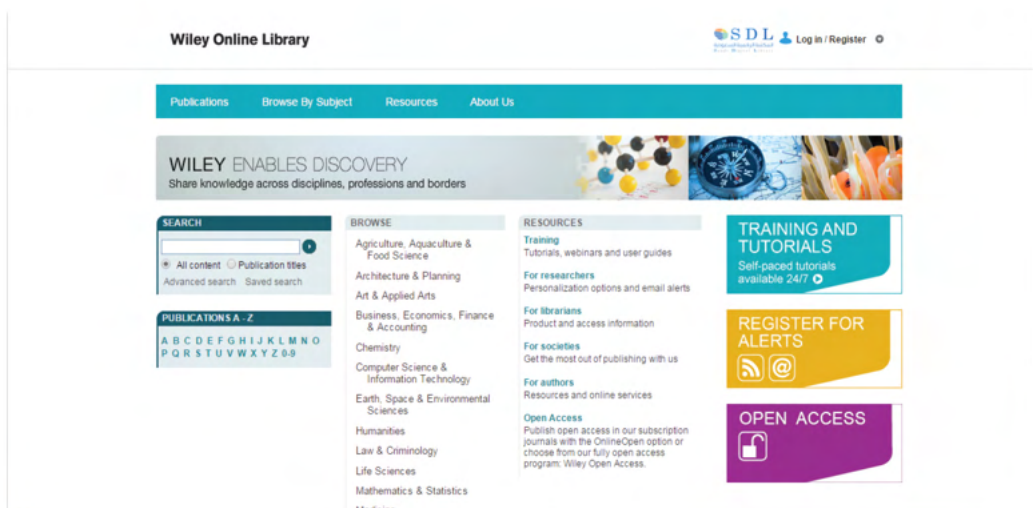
Wiley Online Library

SDL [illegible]

Log in / Register

Publications Browse By Subject Resources About Us

WILEY ENABLES DISCOVERY
Share knowledge across disciplines, professions and borders

SEARCH

All content Publication titles
Advanced search Saved search

PUBLICATIONS A - Z
A B C D E F G H I J K L M N O P Q R S T U V W X Y Z 0-9

BROWSE
Agriculture, Aquaculture & Food Science
Architecture & Planning
Art & Applied Arts
Business, Economics, Finance & Accounting
Chemistry
Computer Science & Information Technology
Earth, Space & Environmental Sciences
Humanities
Law & Criminology
Life Sciences
Mathematics & Statistics
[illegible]

RESOURCES
Training
Tutorials, webinars and user guides
For researchers
Personalization options and email alerts
For librarians
Product and access information
For societies
Get the most out of publishing with us
For authors
Resources and online services
Open Access
Publish open access in our subscription journals with the OnlineOpen option or choose from our fully open access program: Wiley Open Access.

TRAINING AND TUTORIALS
Self-paced tutorials available 24/7

REGISTER FOR ALERTS

OPEN ACCESS